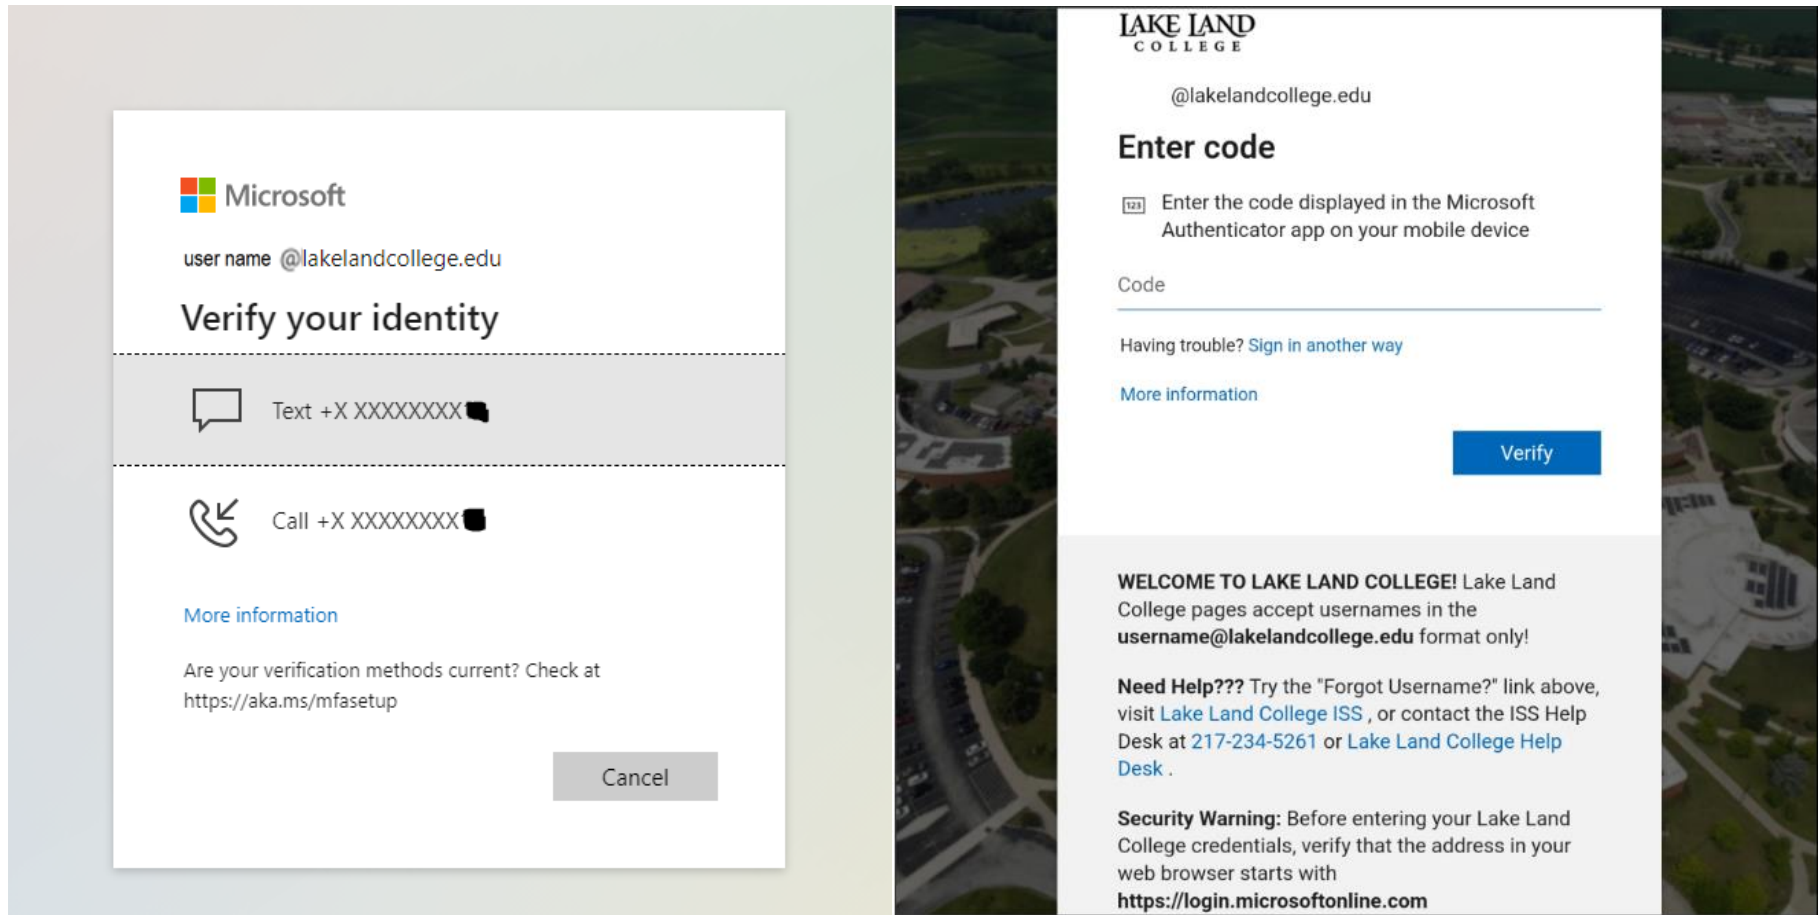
Microsoft

user name @lakelandcollege.edu

Verify your identity

Text +X XXXXXXXX

Call +X XXXXXXXX

More information

Are your verification methods current? Check at https://aka.ms/mfasetup

Cancel

LAKE LAND
COLLEGE

@lakelandcollege.edu

Enter code

123 Enter the code displayed in the Microsoft Authenticator app on your mobile device

Code

Having trouble? Sign in another way

More information

Verify

WELCOME TO LAKE LAND COLLEGE! Lake Land College pages accept usernames in the username@lakelandcollege.edu format only!

Need Help??? Try the "Forgot Username?" link above, visit Lake Land College ISS , or contact the ISS Help Desk at 217-234-5261 or Lake Land College Help Desk .

Security Warning: Before entering your Lake Land College credentials, verify that the address in your web browser starts with https://login.microsoftonline.com